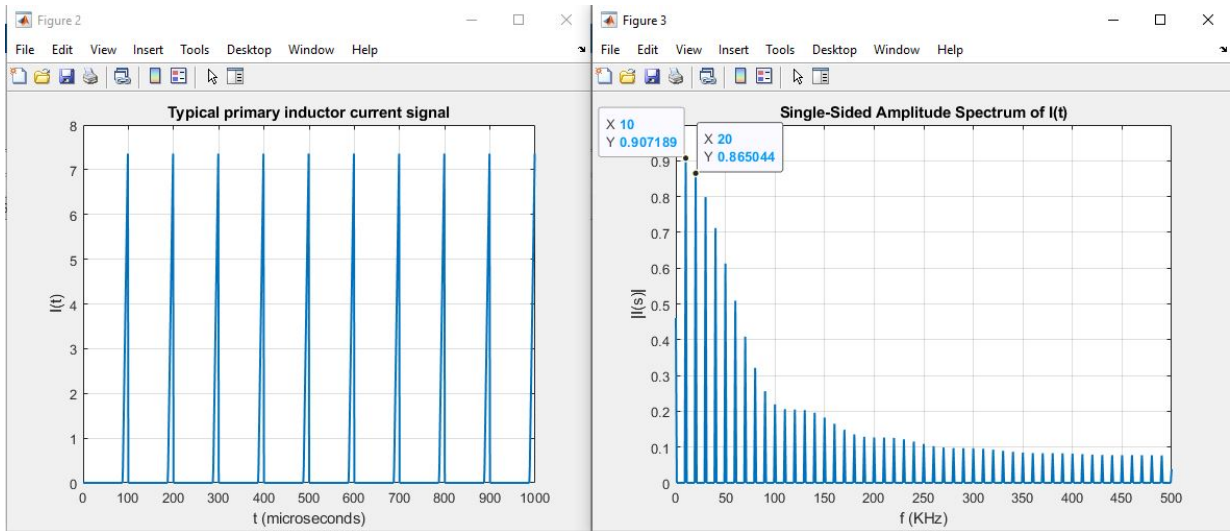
Figure 2

File Edit View Insert Tools Desktop Window Help

Typical primary inductor current signal

8
7
6
5
4
3
2
1
0

I(t)

0 100 200 300 400 500 600 700 800 900 1000

t (microseconds)

Figure 3

File Edit View Insert Tools Desktop Window Help

Single-Sided Amplitude Spectrum of I(t)

X 10
Y 0.907189

X 20
Y 0.865044

0.9
0.8
0.7
0.6
0.5
0.4
0.3
0.2
0.1
0

|I(s)|

0 50 100 150 200 250 300 350 400 450 500

f (KHz)